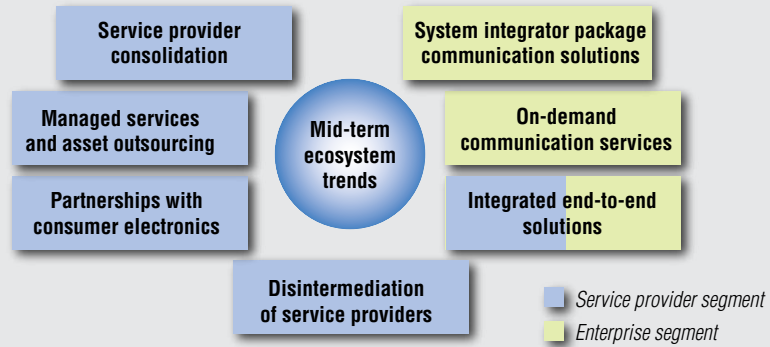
Service provider consolidation

System integrator package communication solutions

Managed services and asset outsourcing

Mid-term ecosystem trends

On-demand communication services

Partnerships with consumer electronics

Integrated end-to-end solutions

Disintermediation of service providers

Service provider segment

Enterprise segment